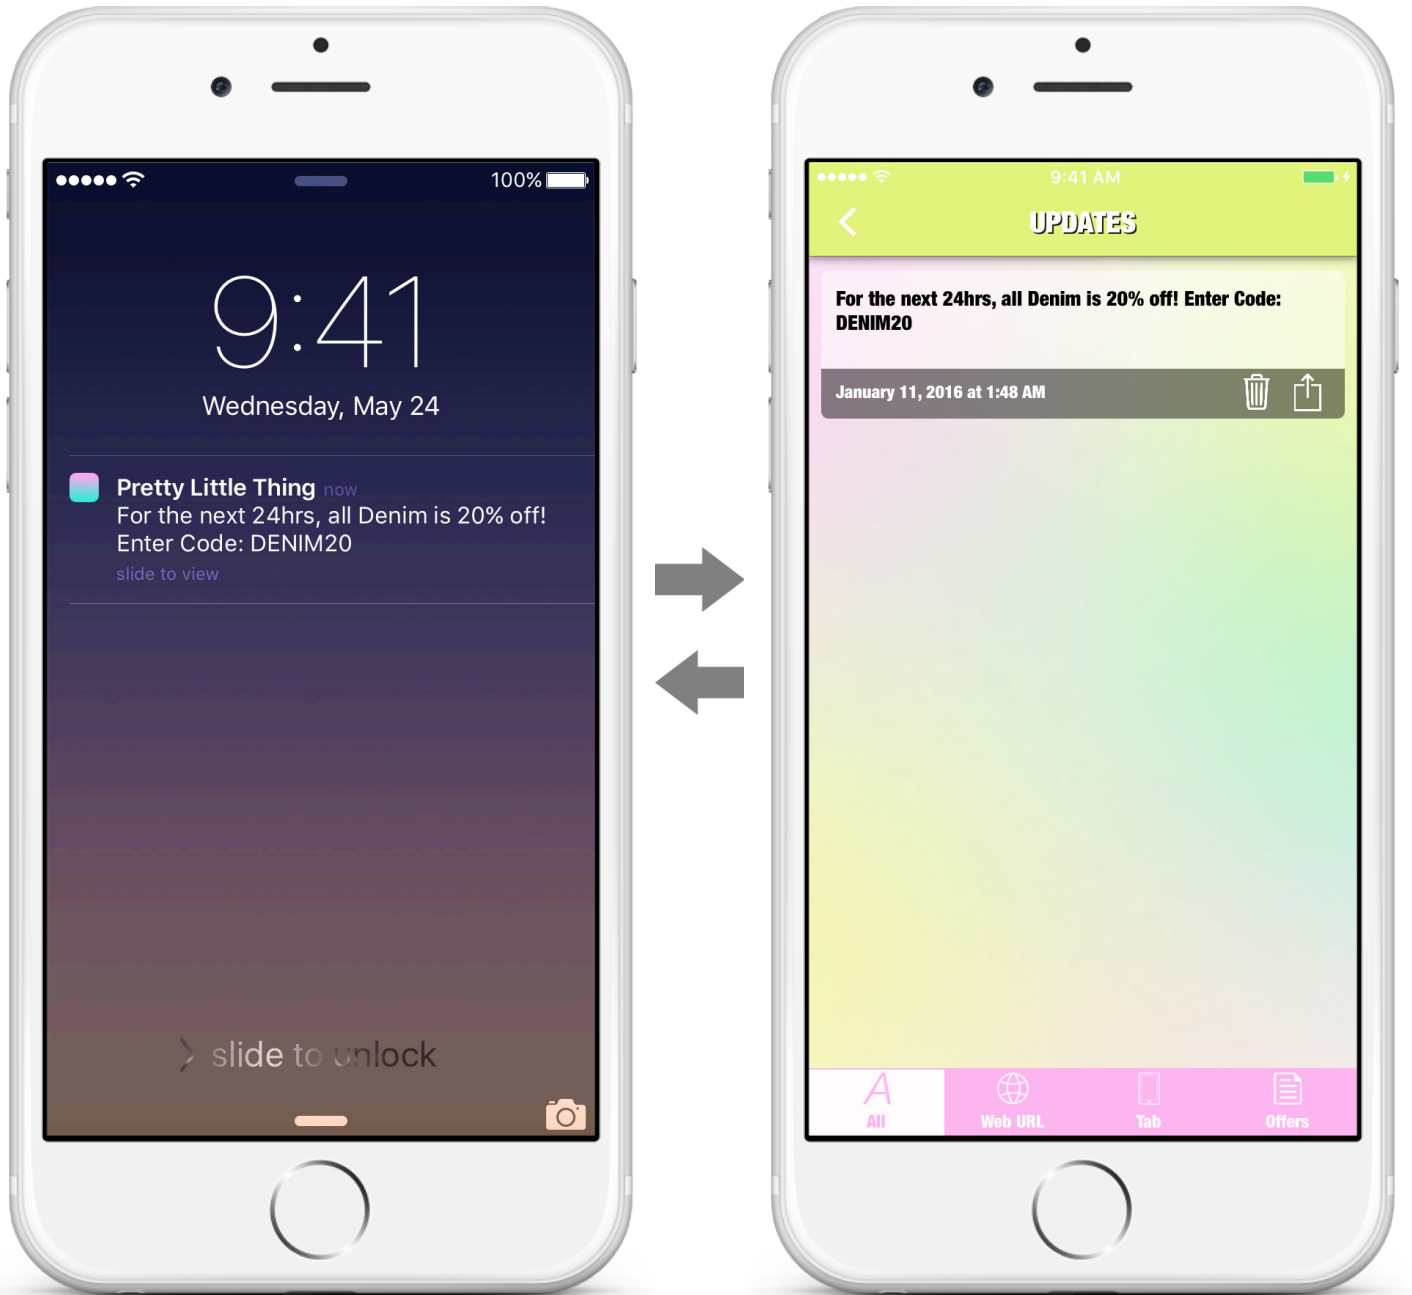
●●●●● 100%

9:41
Wednesday, May 24

Pretty Little Thing now
For the next 24hrs, all Denim is 20% off! Enter Code: DENIM20
slide to view

slide to unlock

●●●●● 9:41 AM

UPDATES

For the next 24hrs, all Denim is 20% off! Enter Code: DENIM20

January 11, 2016 at 1:48 AM

All Web URL Tab Offers